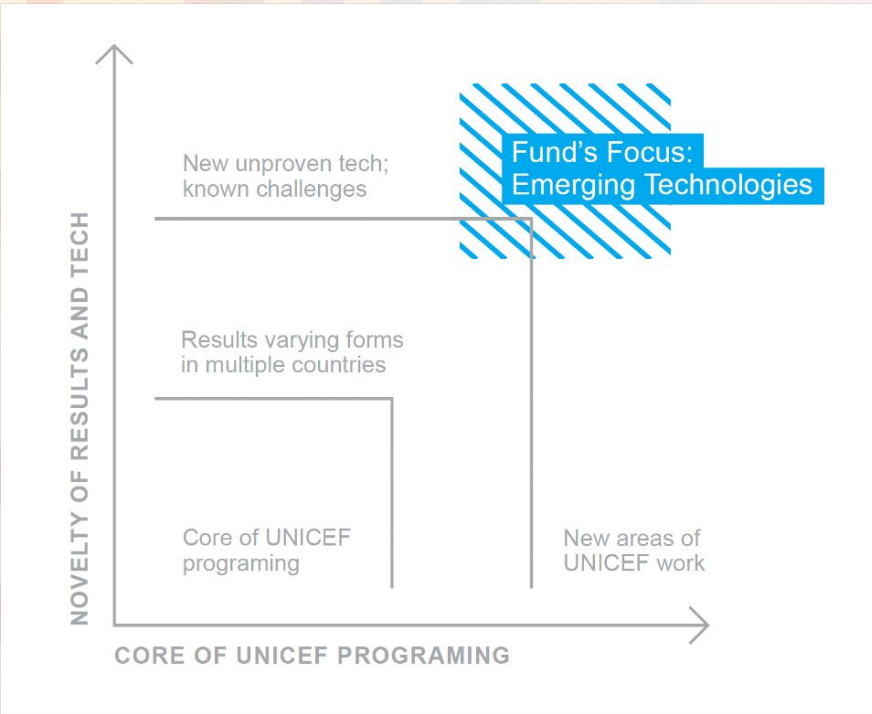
Fund's Focus: Emerging Technologies

New unproven tech; known challenges

Results varying forms in multiple countries

Core of UNICEF programing

New areas of UNICEF work

NOVELTY OF RESULTS AND TECH

CORE OF UNICEF PROGRAMING